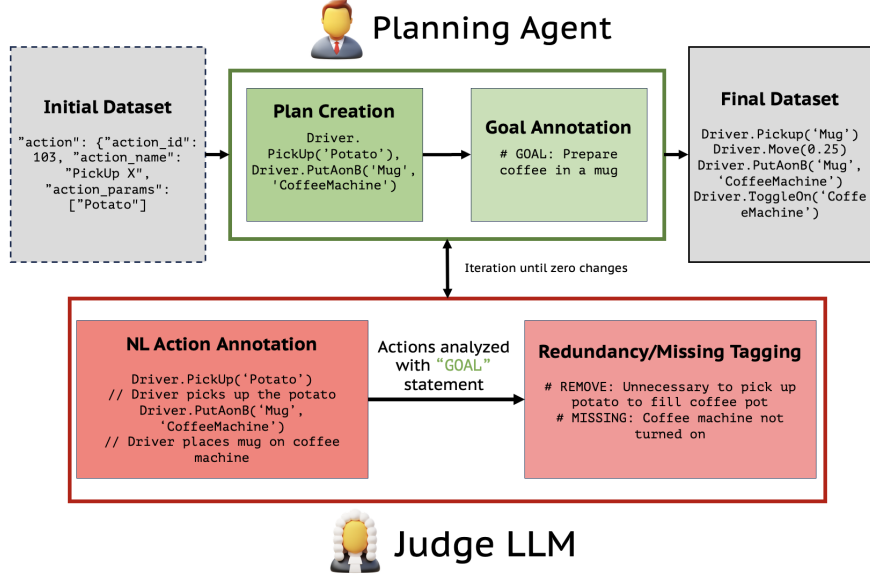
Planning Agent

Initial Dataset

"action": {"action_id": 103, "action_name": "PickUp X", "action_params": ["Potato"]

Plan Creation

Driver. PickUp('Potato'), Driver.PutAonB('Mug', 'CoffeeMachine')

Goal Annotation

# GOAL: Prepare coffee in a mug

Final Dataset

Driver.Pickup('Mug')
Driver.Move(0.25)
Driver.PutAonB('Mug', 'CoffeeMachine')
Driver.ToggleOn('CoffeeMachine')

Iteration until zero changes

NL Action Annotation

Driver.PickUp('Potato')
// Driver picks up the potato
Driver.PutAonB('Mug', 'CoffeeMachine')
// Driver places mug on coffee machine

Actions analyzed with "GOAL" statement

Redundancy/Missing Tagging

# REMOVE: Unnecessary to pick up potato to fill coffee pot
# MISSING: Coffee machine not turned on

Judge LLM